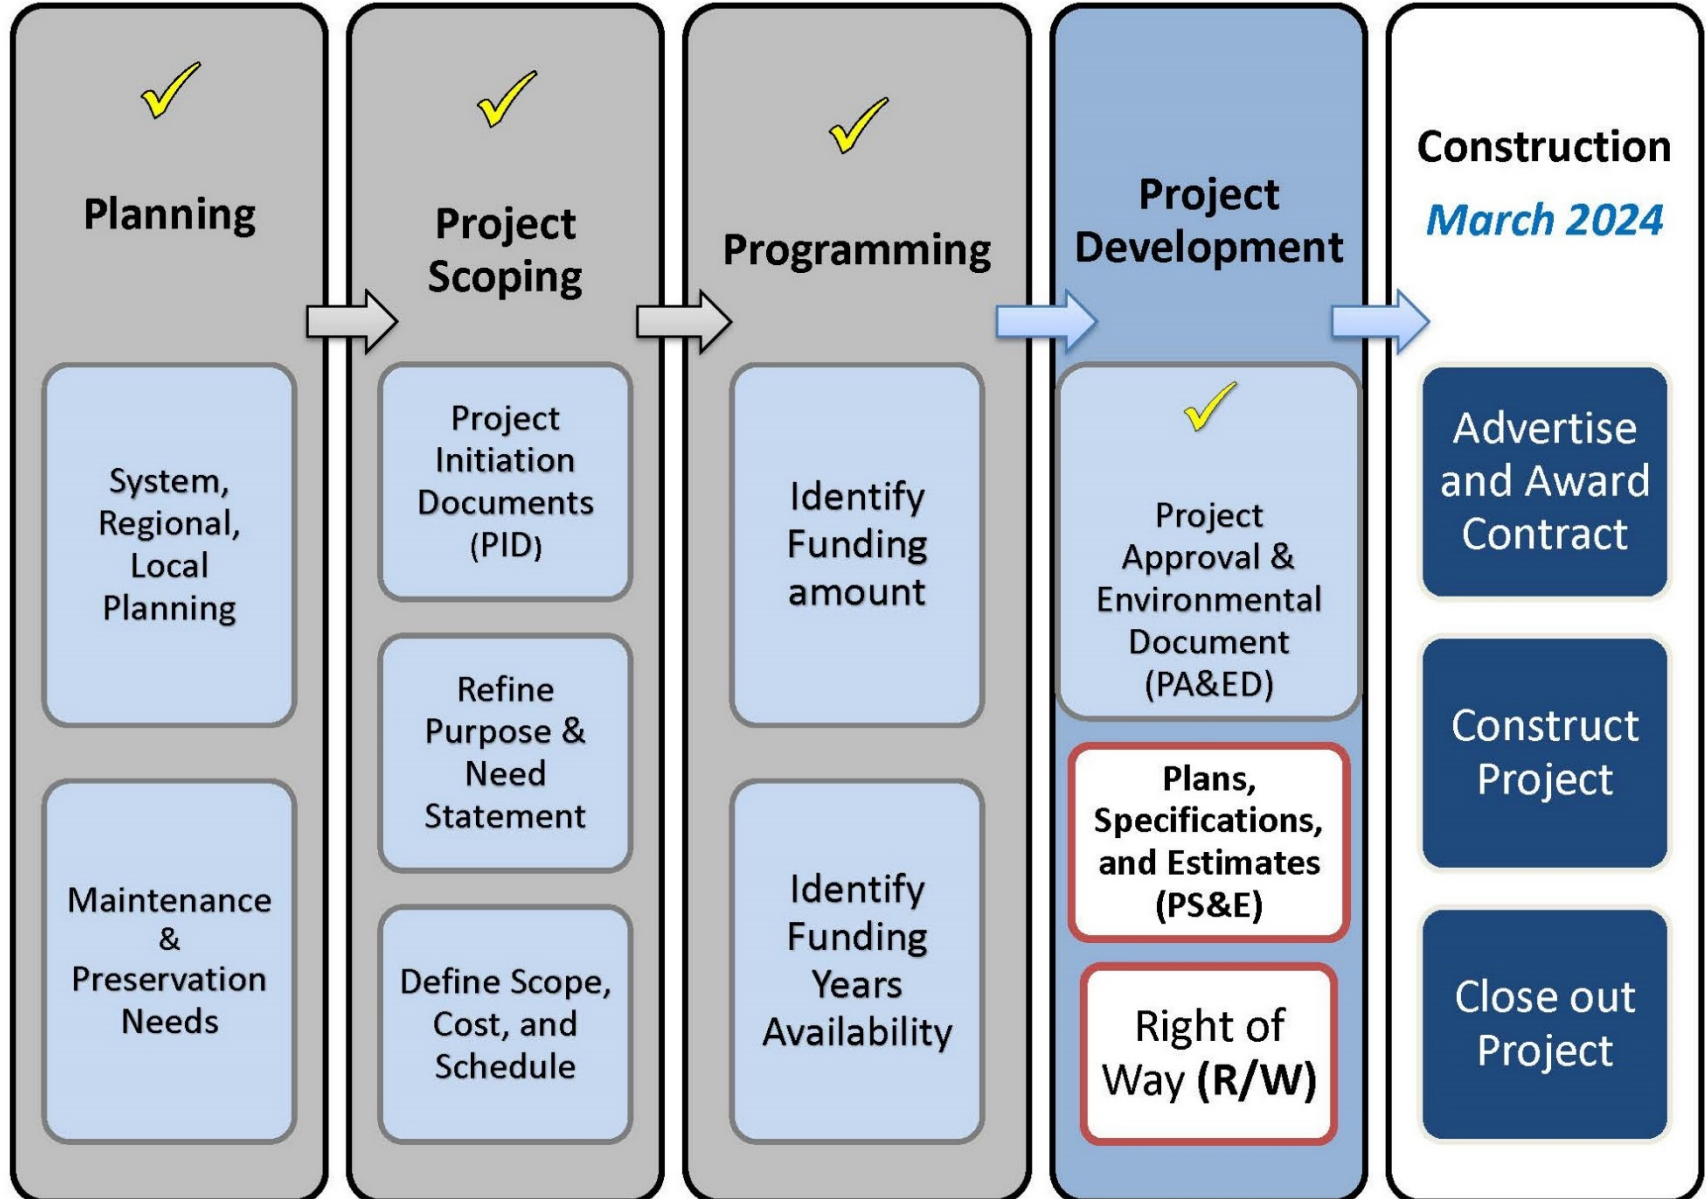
Planning

System, Regional, Local Planning

Maintenance & Preservation Needs

Project Scoping

Project Initiation Documents (PID)

Refine Purpose & Need Statement

Define Scope, Cost, and Schedule

Programming

Identify Funding amount

Identify Funding Years Availability

Project Development

Project Approval & Environmental Document (PA&ED)

Plans, Specifications, and Estimates (PS&E)

Right of Way (R/W)

Construction

March 2024

Advertise and Award Contract

Construct Project

Close out Project